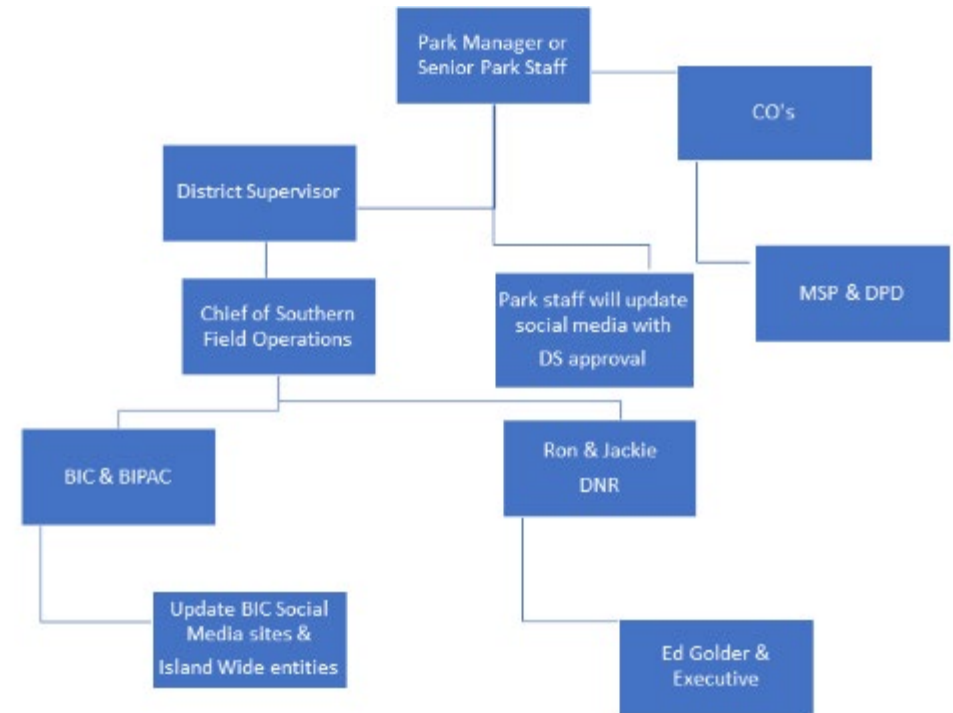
Park Manager or Senior Park Staff

CO's

District Supervisor

MSP & DPD

Chief of Southern Field Operations

Park staff will update social media with DS approval

BIC & BIPAC

Ron & Jackie DNR

Update BIC Social Media sites & Island Wide entities

Ed Golder & Executive